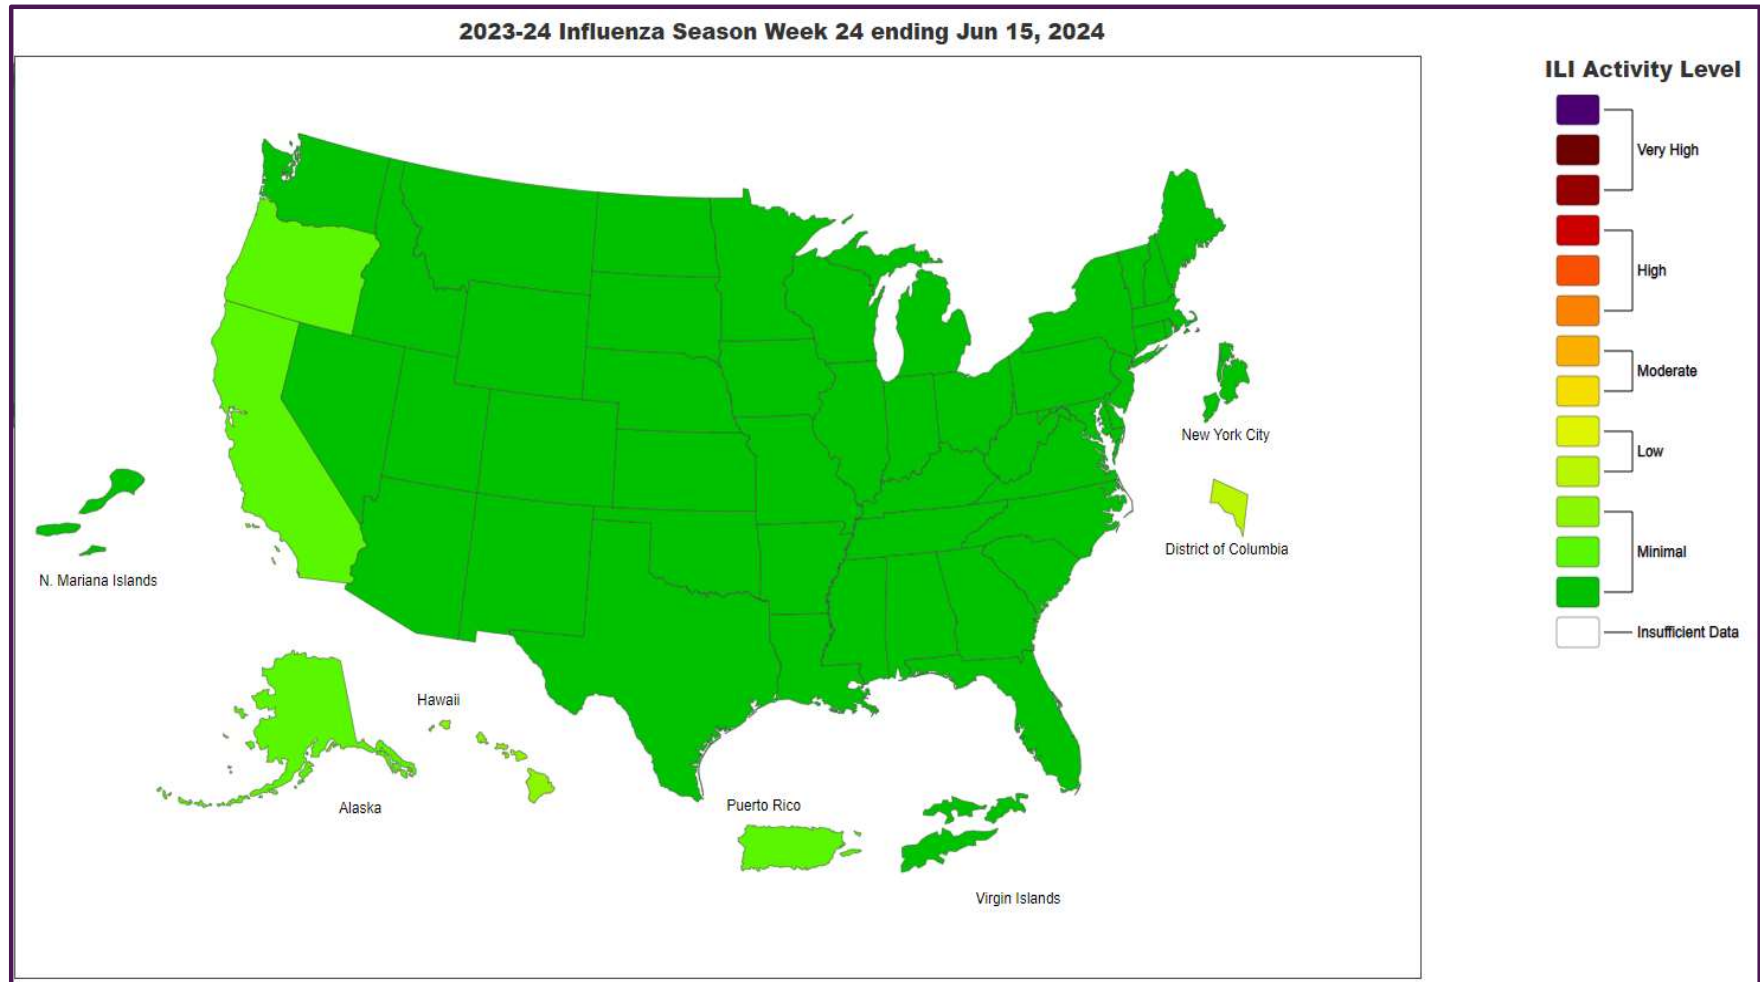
2023-24 Influenza Season Week 24 ending Jun 15, 2024

New York City

District of Columbia

N. Mariana Islands

Hawaii

Alaska

Puerto Rico

Virgin Islands

ILI Activity Level

Very High

High

Moderate

Low

Minimal

Insufficient Data